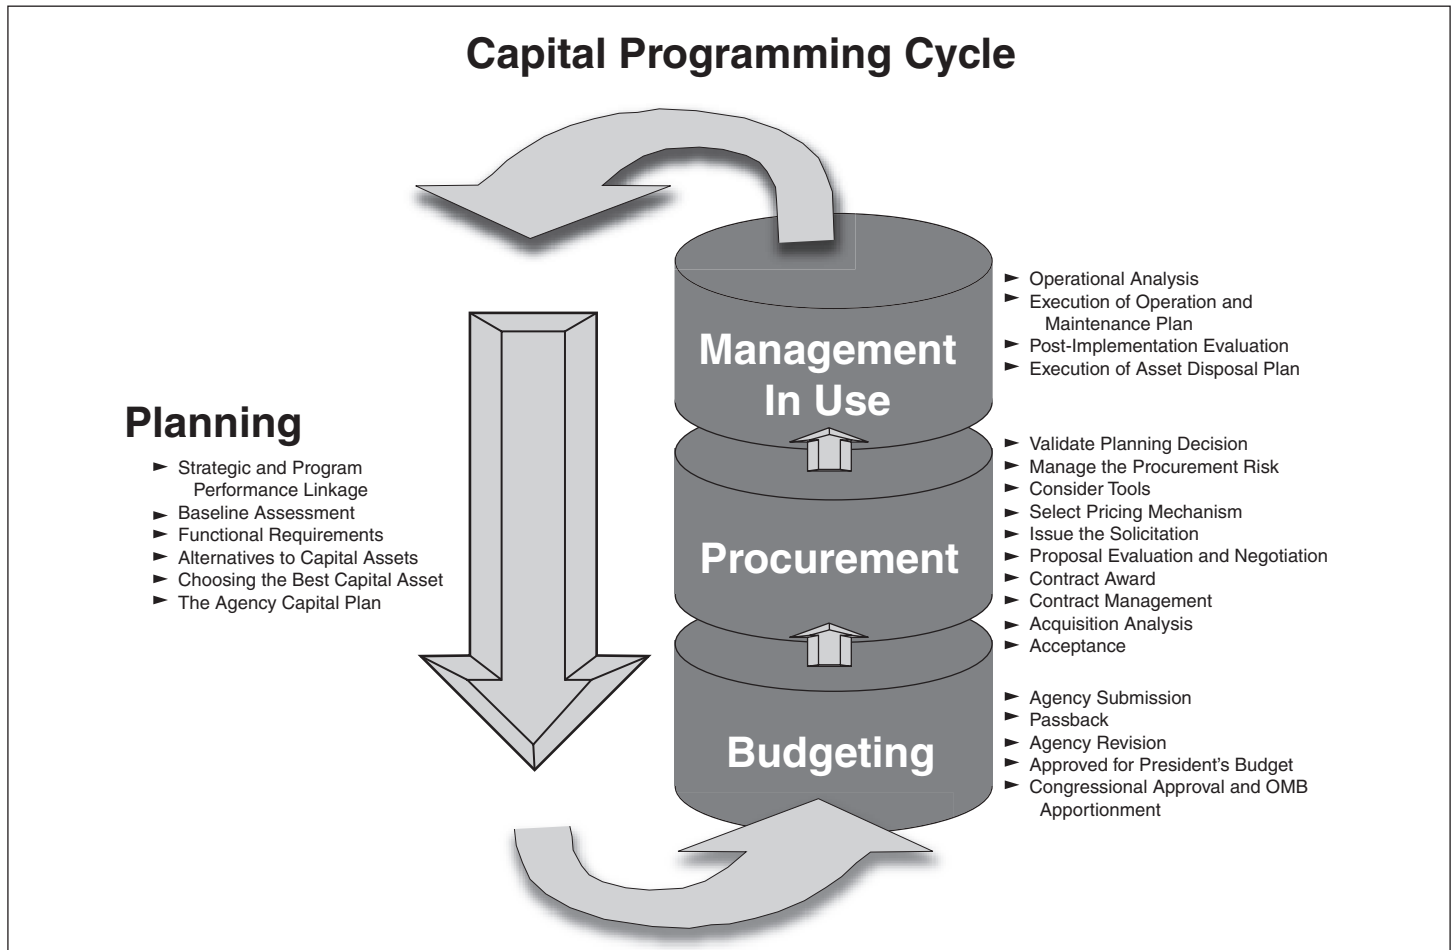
Capital Programming Cycle

Planning
► Strategic and Program Performance Linkage
► Baseline Assessment
► Functional Requirements
► Alternatives to Capital Assets
► Choosing the Best Capital Asset
► The Agency Capital Plan

Management In Use
► Operational Analysis
► Execution of Operation and Maintenance Plan
► Post-Implementation Evaluation
► Execution of Asset Disposal Plan

Procurement
► Validate Planning Decision
► Manage the Procurement Risk
► Consider Tools
► Select Pricing Mechanism
► Issue the Solicitation
► Proposal Evaluation and Negotiation
► Contract Award
► Contract Management
► Acquisition Analysis
► Acceptance

Budgeting
► Agency Submission
► Passback
► Agency Revision
► Approved for President's Budget
► Congressional Approval and OMB Apportionment